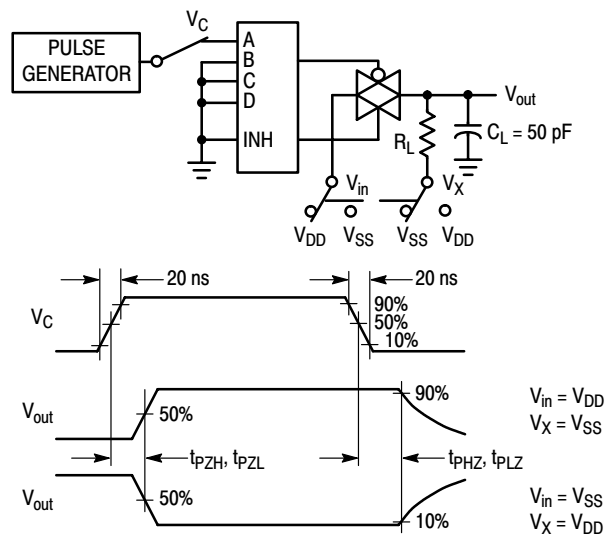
PULSE GENERATOR

$V_C$

A
B
C
D
INH

$V_{out}$

$R_L$

$C_L = 50$ pF

$V_{in}$

$V_X$

$V_{DD}$ $V_{SS}$ $V_{SS}$ $V_{DD}$

20 ns

20 ns

$V_C$

90%
50%
10%

$V_{out}$

50%

90%

$V_{in} = V_{DD}$
$V_X = V_{SS}$

$t_{PZH}$, $t_{PZL}$

$t_{PHZ}$, $t_{PLZ}$

$V_{out}$

50%

10%

$V_{in} = V_{SS}$
$V_X = V_{DD}$